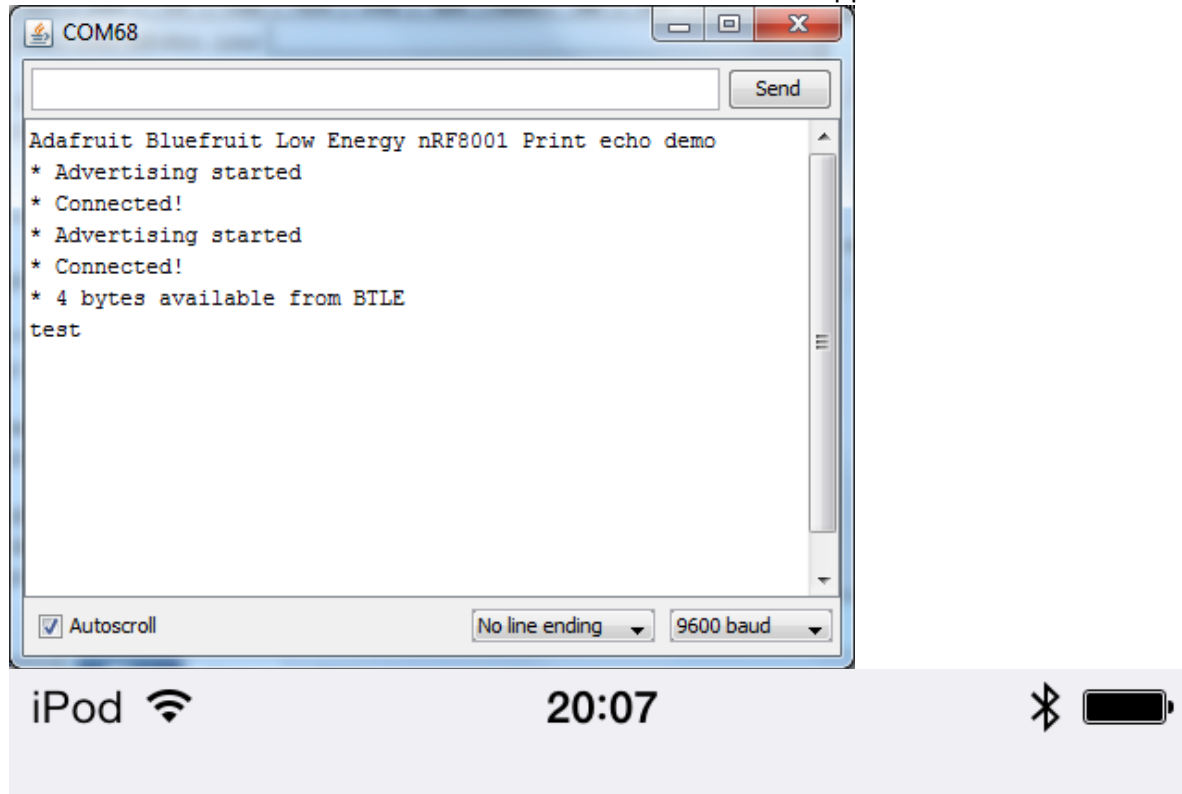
COM68

Send

Adafruit Bluefruit Low Energy nRF8001 Print echo demo
* Advertising started
* Connected!
* Advertising started
* Connected!
* 4 bytes available from BTLE
test

Autoscroll

No line ending

9600 baud

iPod

20:07